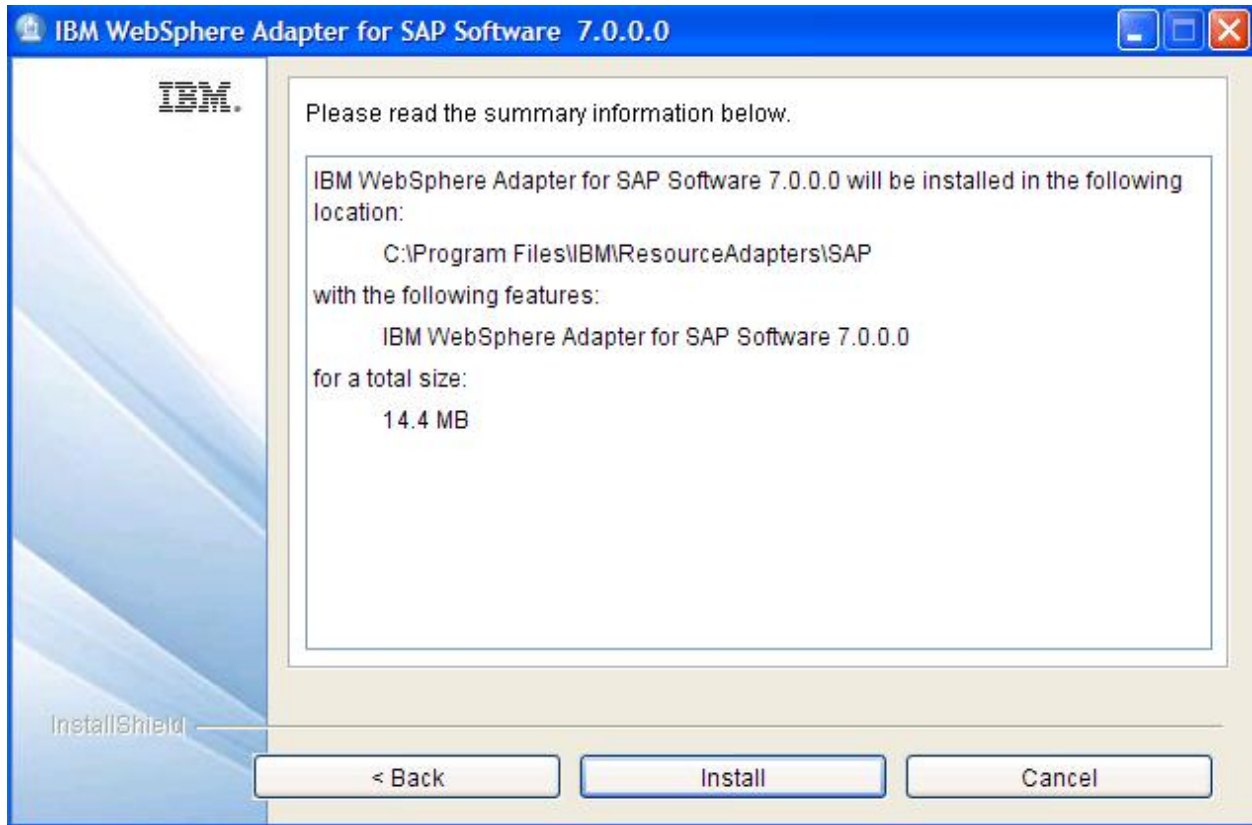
IBM WebSphere Adapter for SAP Software 7.0.0.0

IBM.

Please read the summary information below.

IBM WebSphere Adapter for SAP Software 7.0.0.0 will be installed in the following location:

C:\Program Files\IBM\ResourceAdapters\SAP

with the following features:

IBM WebSphere Adapter for SAP Software 7.0.0.0

for a total size:

14.4 MB

InstallShield

< Back

Install

Cancel